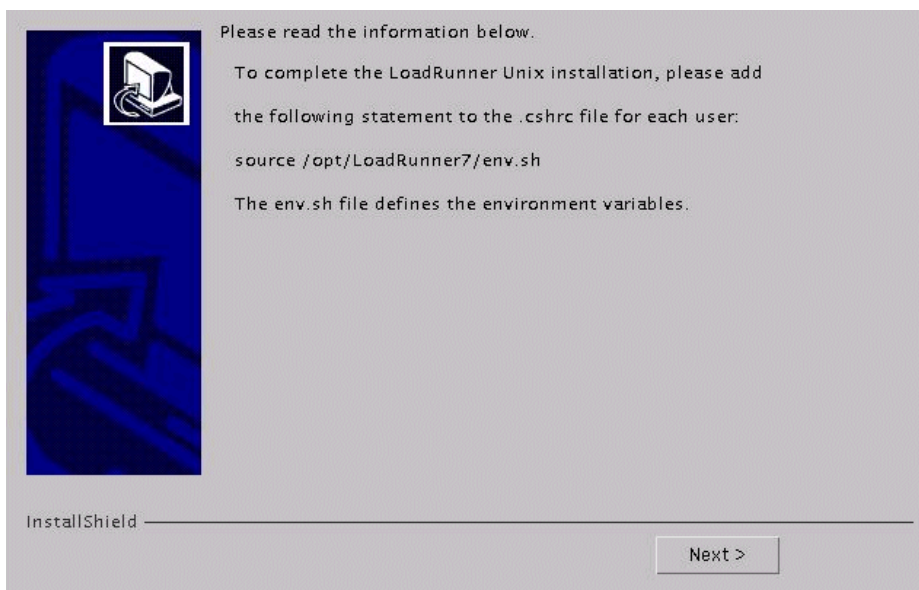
Please read the information below.

To complete the LoadRunner Unix installation, please add

the following statement to the .cshrc file for each user:

source /opt/LoadRunner7/env.sh

The env.sh file defines the environment variables.

InstallShield

Next >